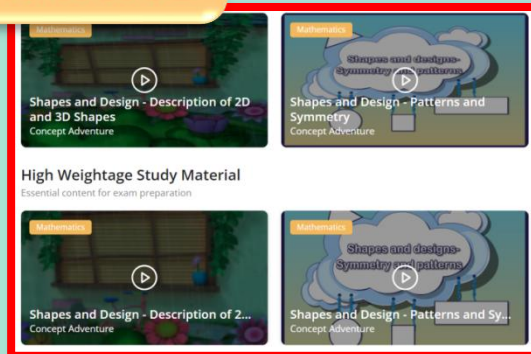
Mathematics

Shapes and Design - Description of 2D and 3D Shapes
Concept Adventure

Mathematics

Shapes and designs-Symmetry and patterns

Shapes and Design - Patterns and Symmetry
Concept Adventure

High Weightage Study Material
Essential content for exam preparation

Mathematics

Shapes and Design - Description of 2...
Concept Adventure

Mathematics

Shapes and designs-Symmetry and patterns

Shapes and Design - Patterns and Sy...
Concept Adventure